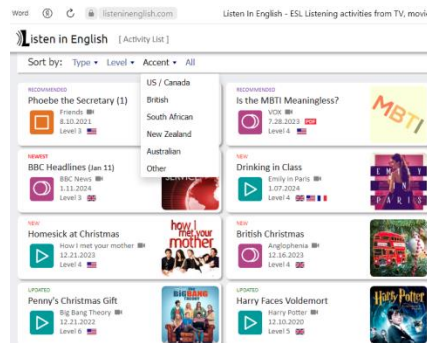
Word listeninenglish.com Listen In English - ESL Listening activities from TV, movie

Listen in English [ Activity List ]

Sort by: Type ▾ Level ▾ Accent ▾ All

US / Canada
British
South African
New Zealand
Australian
Other

RECOMMENDED
Phoebe the Secretary (1)
Friends
8.10.2021
Level 3

NEWEST
BBC Headlines (Jan 11)
BBC News
1.11.2024
Level 3

NEW
Homesick at Christmas
How I met your mother
12.21.2023
Level 4

how i met your mother

UPDATED
Penny's Christmas Gift
Big Bang Theory
12.21.2022
Level 6

THE BIG BANG THEORY

RECOMMENDED
Is the MBTI Meaningless?
VOX
7.28.2023 PDF
Level 4

MBTI

NEW
Drinking in Class
Emily in Paris
1.07.2024
Level 3

EMILY IN PARIS

NEW
British Christmas
Anglophenia
12.16.2023
Level 4

UPDATED
Harry Faces Voldemort
Harry Potter
12.10.2020
Level 5

Harry Potter